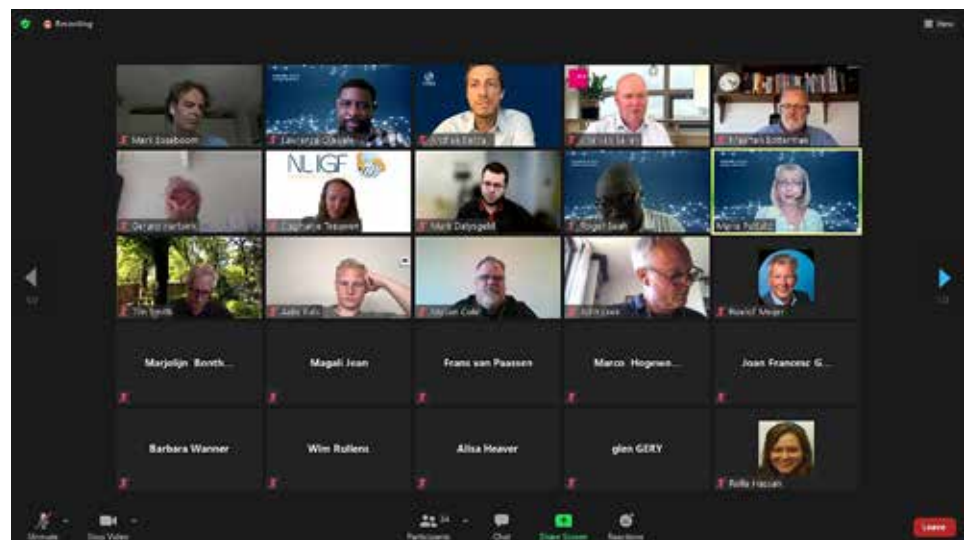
Recording

View

Mark Bosboom

Lawrence Olawale

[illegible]

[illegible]

Maarten Botterman

Gerard Harbers

NLIGF

Stephanie Teeuwen

Mark Datysgeld

Roger Swak

Maria Polazzo

Tim Smith

Aafe Rots

Adrian Cole

John Lock

Roelof Meijer

Marjolijn Bonth...

Magali Joan

Frans van Paassen

Marco Hogew...

Joan Francesc G...

Barbara Wanner

Wim Rullens

Alisa Heaver

glen GERY

Rafia Hassan

Unmute

Start Video

Participants 34

Chat

Share Screen

Reactions

Leave